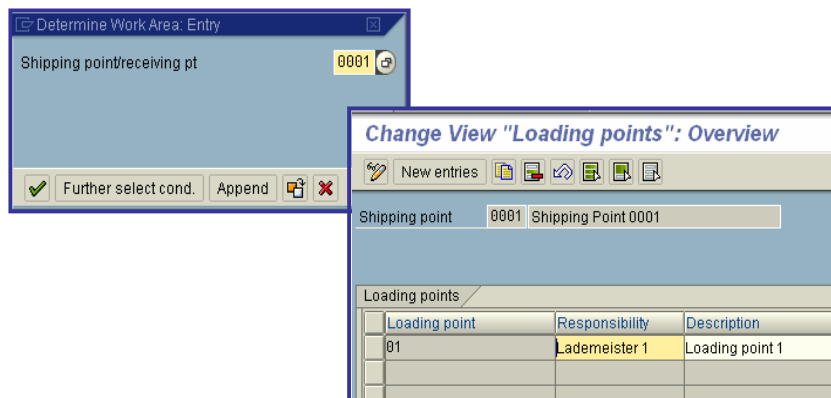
Determine Work Area: Entry

Shipping point/receiving pt 0001

Further select cond. Append

Change View "Loading points": Overview

New entries

Shipping point 0001 Shipping Point 0001

Loading points

| Loading point | Responsibility | Description |
|---|---|---|
| 01 | Lademeister 1 | Loading point 1 |
| | | |
| | | |